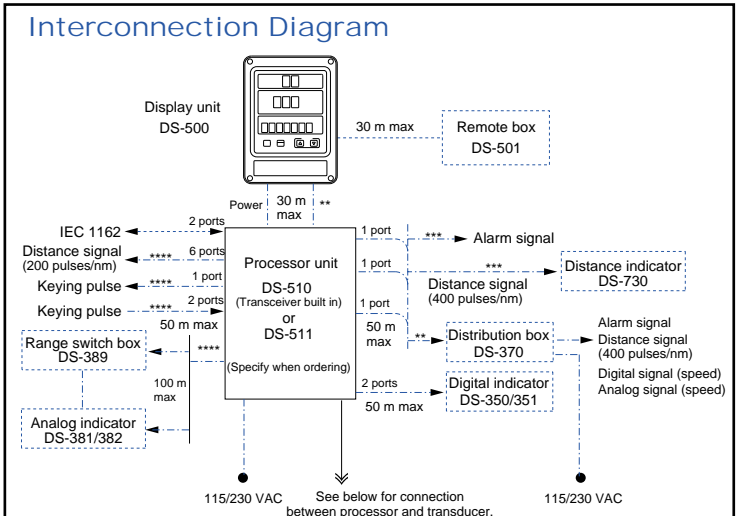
Interconnection Diagram

Display unit
DS-500

30 m max

Remote box
DS-501

Power

30 m
max

**

IEC 1162

2 ports

Distance signal
(200 pulses/nm)

****

6 ports

Keying pulse

****

1 port

Keying pulse

****

2 ports

50 m max

Range switch box
DS-389

****

100 m
max

Analog indicator
DS-381/382

Processor unit
DS-510
(Transceiver built in)
or
DS-511
(Specify when ordering)

1 port

***

Alarm signal

1 port

***

Distance indicator
DS-730

Distance signal
(400 pulses/nm)

1 port

50 m
max

**

Distribution box
DS-370

Alarm signal
Distance signal
(400 pulses/nm)
Digital signal (speed)
Analog signal (speed)

2 ports

Digital indicator
DS-350/351

50 m max

115/230 VAC

See below for connection
between processor and transducer.

115/230 VAC